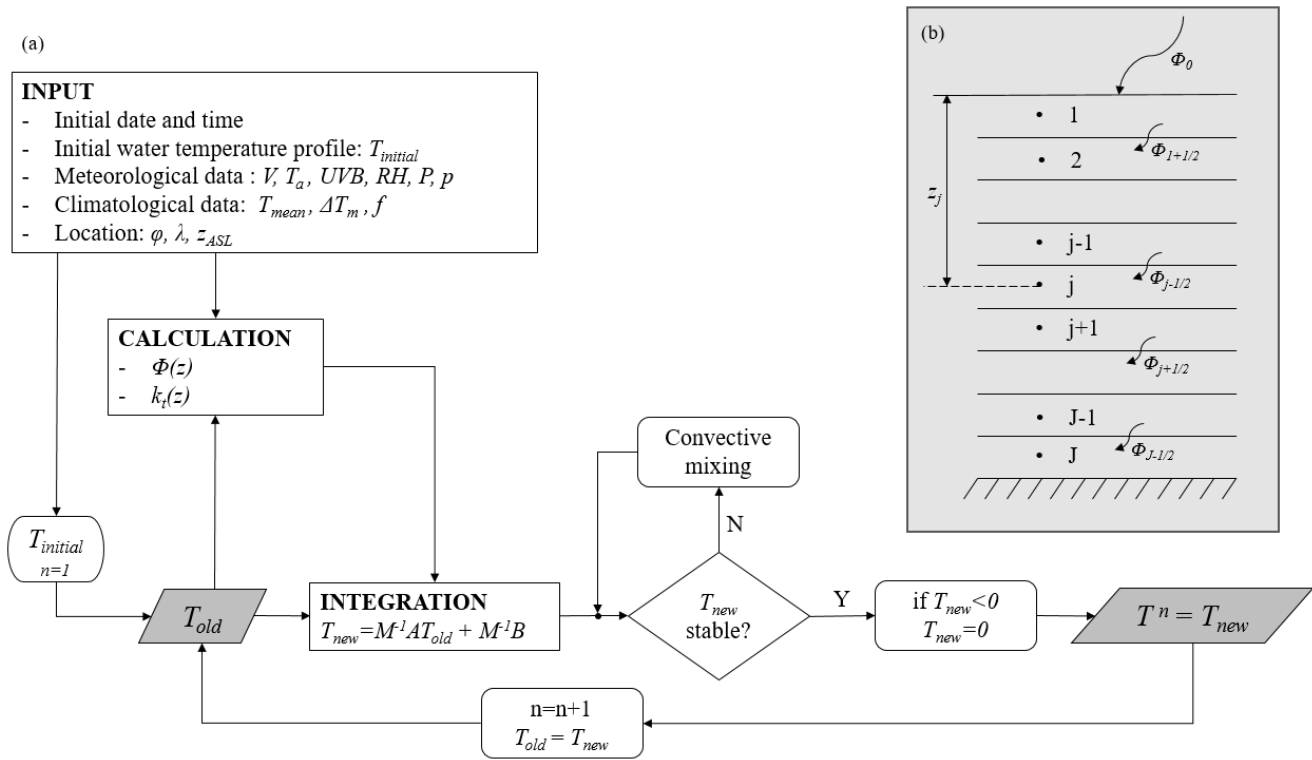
(a)

**INPUT**
- Initial date and time
- Initial water temperature profile: $T_{initial}$
- Meteorological data : $V$, $T_a$, $UVB$, $RH$, $P$, $p$
- Climatological data: $T_{mean}$, $\Delta T_m$, $f$
- Location: $\varphi$, $\lambda$, $z_{ASL}$

**CALCULATION**
- $\Phi(z)$
- $k_t(z)$

$T_{initial}$
$n=1$

$T_{old}$

**INTEGRATION**
$T_{new}=M^{-1}AT_{old} + M^{-1}B$

Convective mixing

N

$T_{new}$ stable?

Y

if $T_{new}<0$
$T_{new}=0$

$T^n = T_{new}$

n=n+1
$T_{old} = T_{new}$

(b)

$\Phi_0$

1
$\Phi_{1+1/2}$
2

$z_j$

j-1
$\Phi_{j-1/2}$
j
j+1
$\Phi_{j+1/2}$
J-1
$\Phi_{J-1/2}$
J